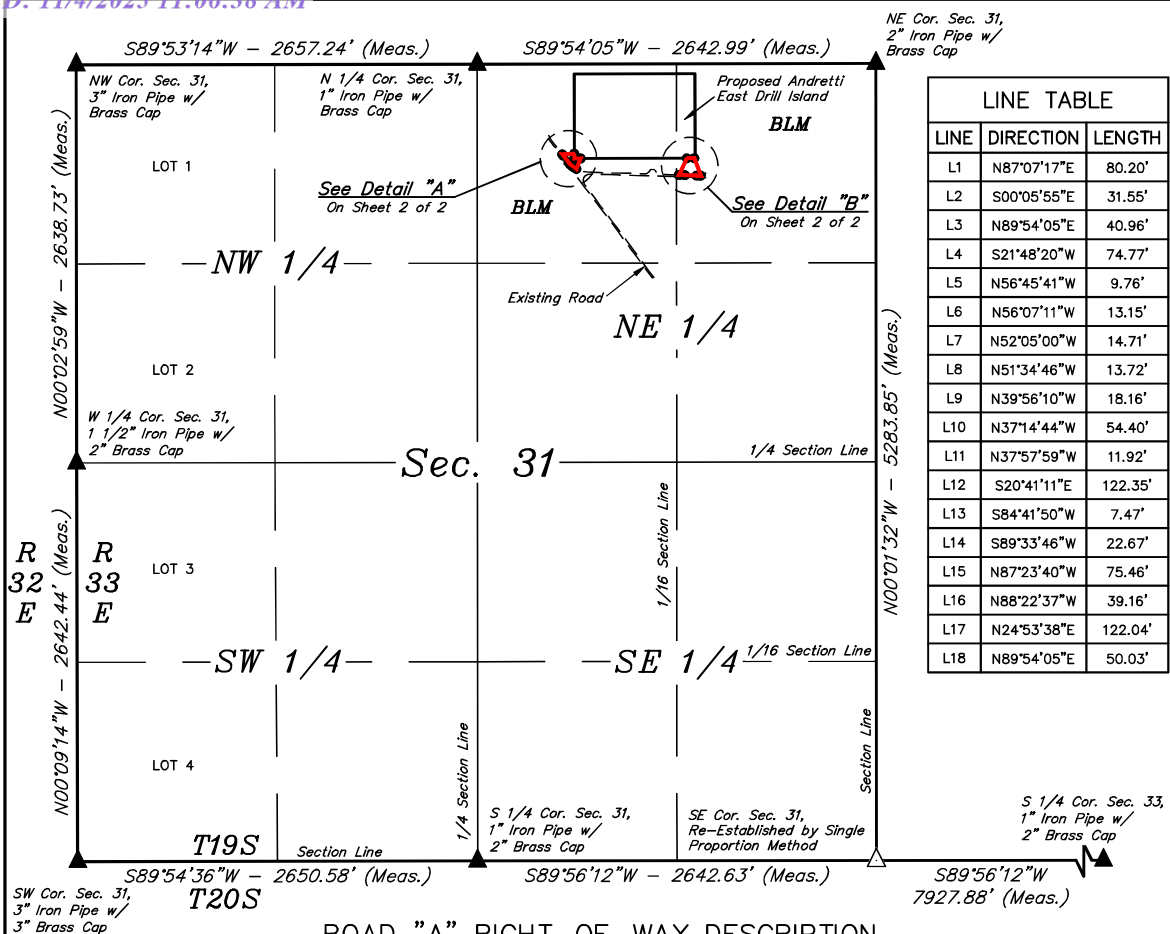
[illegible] 11/4/2025 11:06:38 AM

S89°53'14"W – 2657.24' (Meas.)
S89°54'05"W – 2642.99' (Meas.)
NE Cor. Sec. 31, 2" Iron Pipe w/ Brass Cap

NW Cor. Sec. 31, 3" Iron Pipe w/ Brass Cap
N 1/4 Cor. Sec. 31, 1" Iron Pipe w/ Brass Cap
Proposed Andretti East Drill Island
BLM

N00°02'59"W – 2638.73' (Meas.)

LOT 1
See Detail "A" On Sheet 2 of 2
BLM
See Detail "B" On Sheet 2 of 2

NW 1/4
Existing Road
NE 1/4

LOT 2
W 1/4 Cor. Sec. 31, 1 1/2" Iron Pipe w/ 2" Brass Cap
Sec. 31
1/4 Section Line
N00°01'32"W – 5283.85' (Meas.)

1/16 Section Line

R 32 E
R 33 E
N00°09'14"W – 2642.44' (Meas.)
LOT 3

SW 1/4
SE 1/4
1/16 Section Line

LOT 4
1/4 Section Line
Section Line
S 1/4 Cor. Sec. 31, 1" Iron Pipe w/ 2" Brass Cap
SE Cor. Sec. 31, Re–Established by Single Proportion Method
S 1/4 Cor. Sec. 33, 1" Iron Pipe w/ 2" Brass Cap

T19S
Section Line
S89°54'36"W – 2650.58' (Meas.)
S89°56'12"W – 2642.63' (Meas.)
S89°56'12"W 7927.88' (Meas.)
T20S
SW Cor. Sec. 31, 3" Iron Pipe w/ 3" Brass Cap

ROAD "A" RIGHT OF WAY DESCRIPTION

LINE TABLE

| LINE | DIRECTION | LENGTH |
|---|---|---|
| L1 | N87°07'17"E | 80.20' |
| L2 | S00°05'55"E | 31.55' |
| L3 | N89°54'05"E | 40.96' |
| L4 | S21°48'20"W | 74.77' |
| L5 | N56°45'41"W | 9.76' |
| L6 | N56°07'11"W | 13.15' |
| L7 | N52°05'00"W | 14.71' |
| L8 | N51°34'46"W | 13.72' |
| L9 | N39°56'10"W | 18.16' |
| L10 | N37°14'44"W | 54.40' |
| L11 | N37°57'59"W | 11.92' |
| L12 | S20°41'11"E | 122.35' |
| L13 | S84°41'50"W | 7.47' |
| L14 | S89°33'46"W | 22.67' |
| L15 | N87°23'40"W | 75.46' |
| L16 | N88°22'37"W | 39.16' |
| L17 | N24°53'38"E | 122.04' |
| L18 | N89°54'05"E | 50.03' |